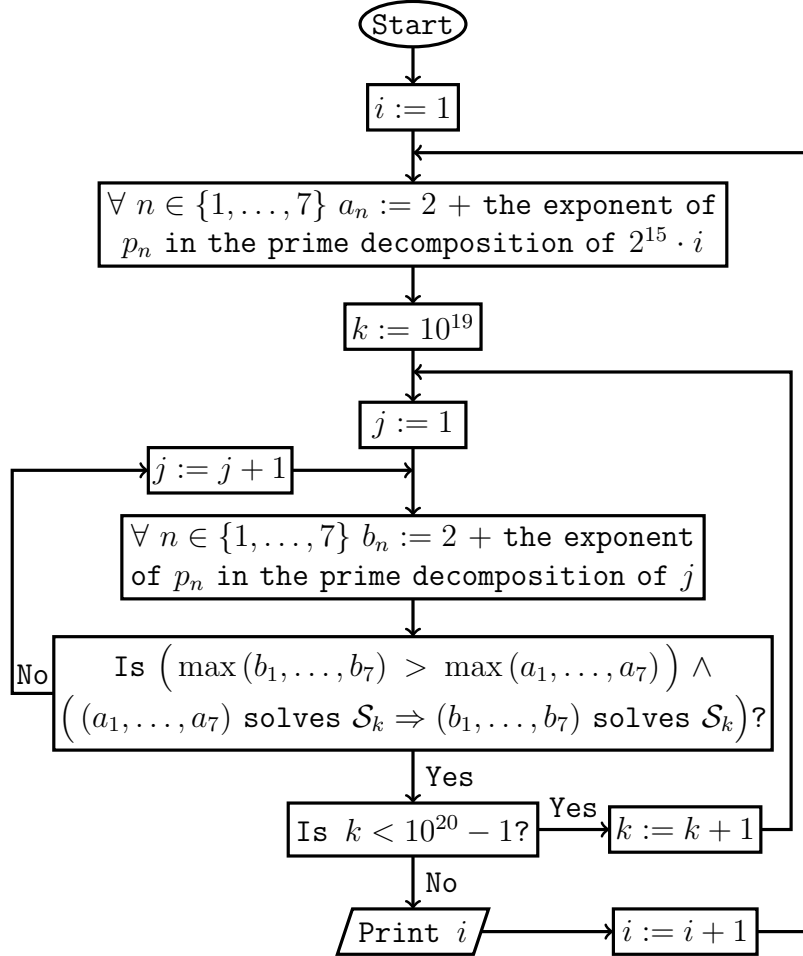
Start

$i := 1$

$\forall\ n \in \{1, \ldots, 7\}\ a_n := 2 +$ the exponent of $p_n$ in the prime decomposition of $2^{15} \cdot i$

$k := 10^{19}$

$j := 1$

$j := j + 1$

$\forall\ n \in \{1, \ldots, 7\}\ b_n := 2 +$ the exponent of $p_n$ in the prime decomposition of $j$

No

Is $\Big( \max(b_1, \ldots, b_7) > \max(a_1, \ldots, a_7) \Big) \wedge \Big( (a_1, \ldots, a_7)$ solves $\mathcal{S}_k \Rightarrow (b_1, \ldots, b_7)$ solves $\mathcal{S}_k \Big)$?

Yes

Is $k < 10^{20} - 1$?

Yes

$k := k + 1$

No

Print $i$

$i := i + 1$